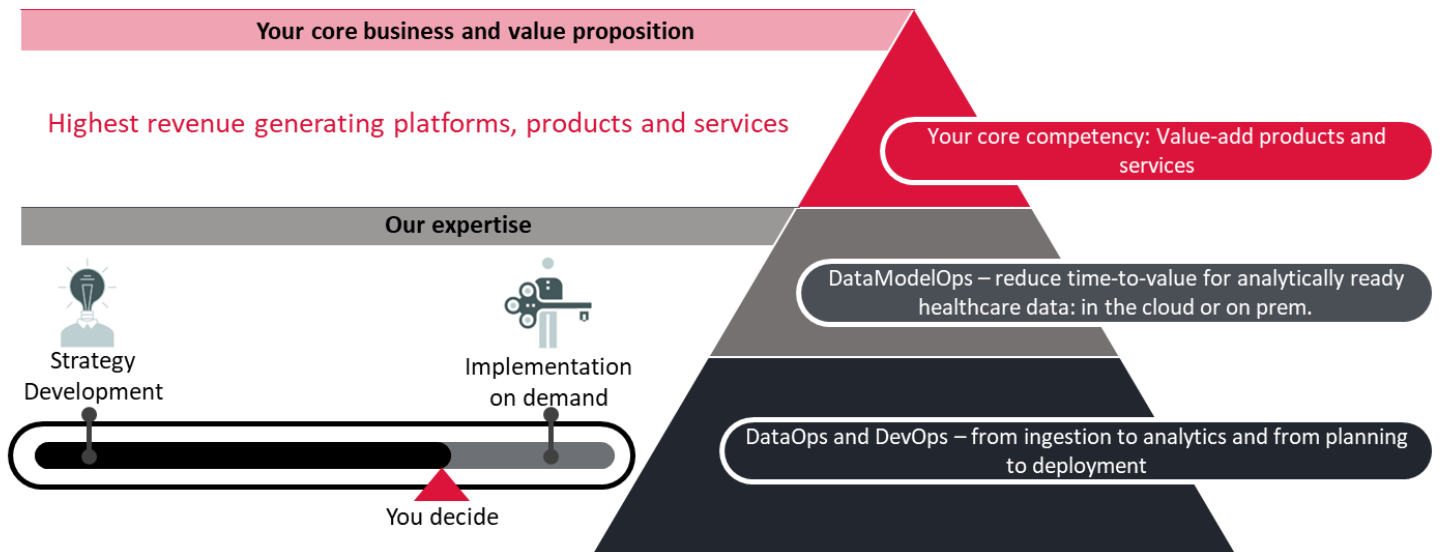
Your core business and value proposition

Highest revenue generating platforms, products and services

Your core competency: Value-add products and services

Our expertise

Strategy Development

Implementation on demand

You decide

DataModelOps – reduce time-to-value for analytically ready healthcare data: in the cloud or on prem.

DataOps and DevOps – from ingestion to analytics and from planning to deployment